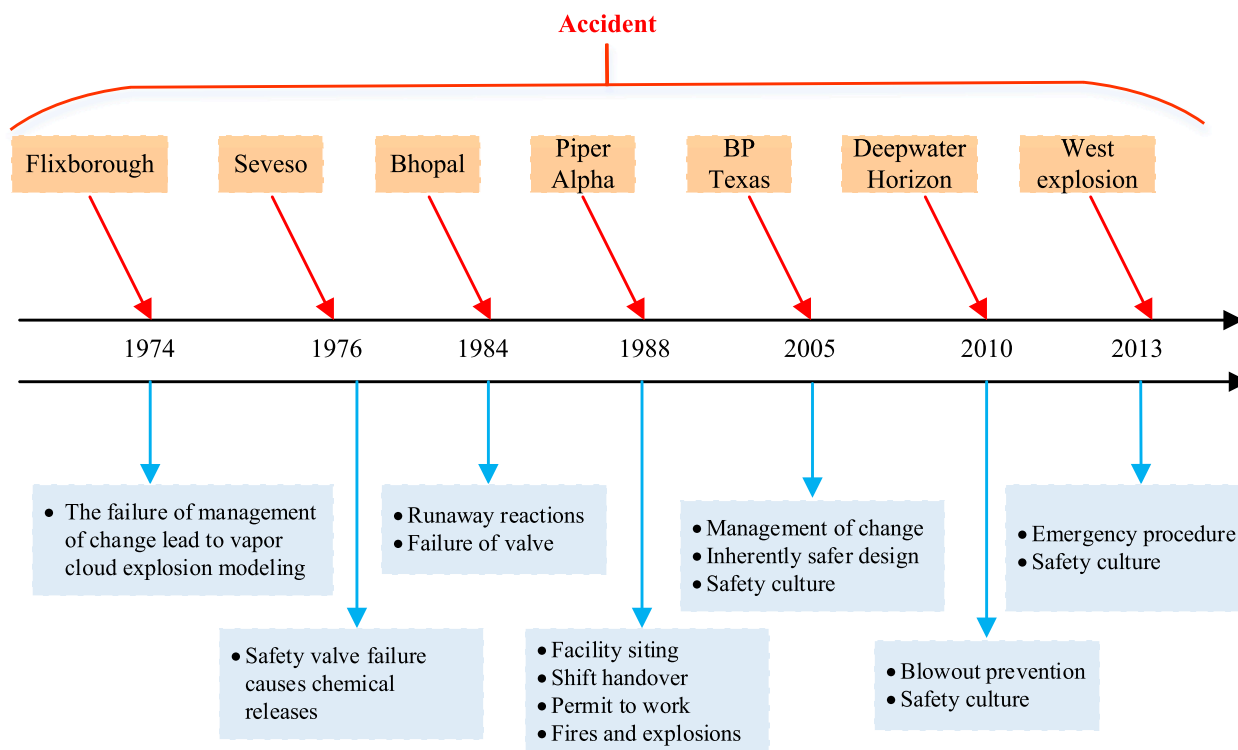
Accident

Flixborough

Seveso

Bhopal

Piper Alpha

BP Texas

Deepwater Horizon

West explosion

1974

1976

1984

1988

2005

2010

2013

• The failure of management of change lead to vapor cloud explosion modeling

• Runaway reactions
• Failure of valve

• Management of change
• Inherently safer design
• Safety culture

• Emergency procedure
• Safety culture

• Safety valve failure causes chemical releases

• Facility siting
• Shift handover
• Permit to work
• Fires and explosions

• Blowout prevention
• Safety culture